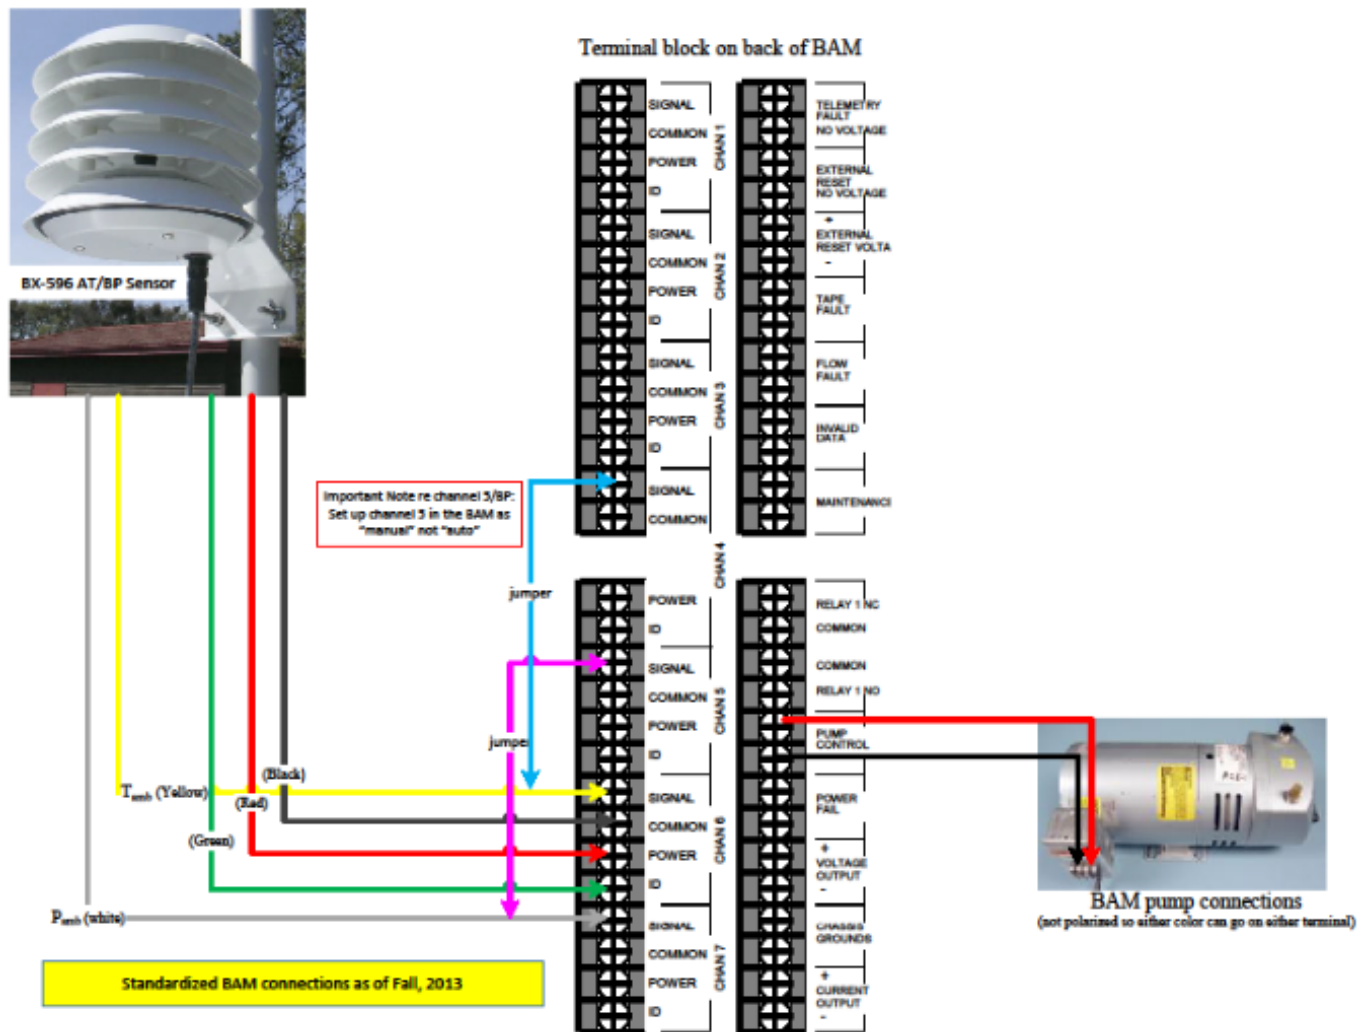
Terminal block on back of BAM

BX-596 AT/BP Sensor

SIGNAL
COMMON
POWER
ID
CHAN 1

SIGNAL
COMMON
POWER
ID
CHAN 2

SIGNAL
COMMON
POWER
ID
CHAN 3

SIGNAL
COMMON
CHAN 4

POWER
ID

SIGNAL
COMMON
POWER
ID
CHAN 5

SIGNAL
COMMON
POWER
ID
CHAN 6

SIGNAL
COMMON
POWER
ID
CHAN 7

TELEMETRY FAULT
NO VOLTAGE

EXTERNAL RESET
NO VOLTAGE

+
EXTERNAL RESET VOLTA
-

TAPE FAULT

FLOW FAULT

INVALID DATA

MAINTENANCI

RELAY 1 NC
COMMON
COMMON
RELAY 1 NO

PUMP CONTROL

POWER FAIL

+
VOLTAGE OUTPUT
-

CHASSIS GROUNDS

+
CURRENT OUTPUT
-

Important Note re channel 5/BP: Set up channel 5 in the BAM as "manual" not "auto"

jumper

jumper

$T_{amb}$ (Yellow)

(Black)

(Red)

(Green)

$P_{amb}$ (white)

BAM pump connections
(not polarized so either color can go on either terminal)

Standardized BAM connections as of Fall, 2013